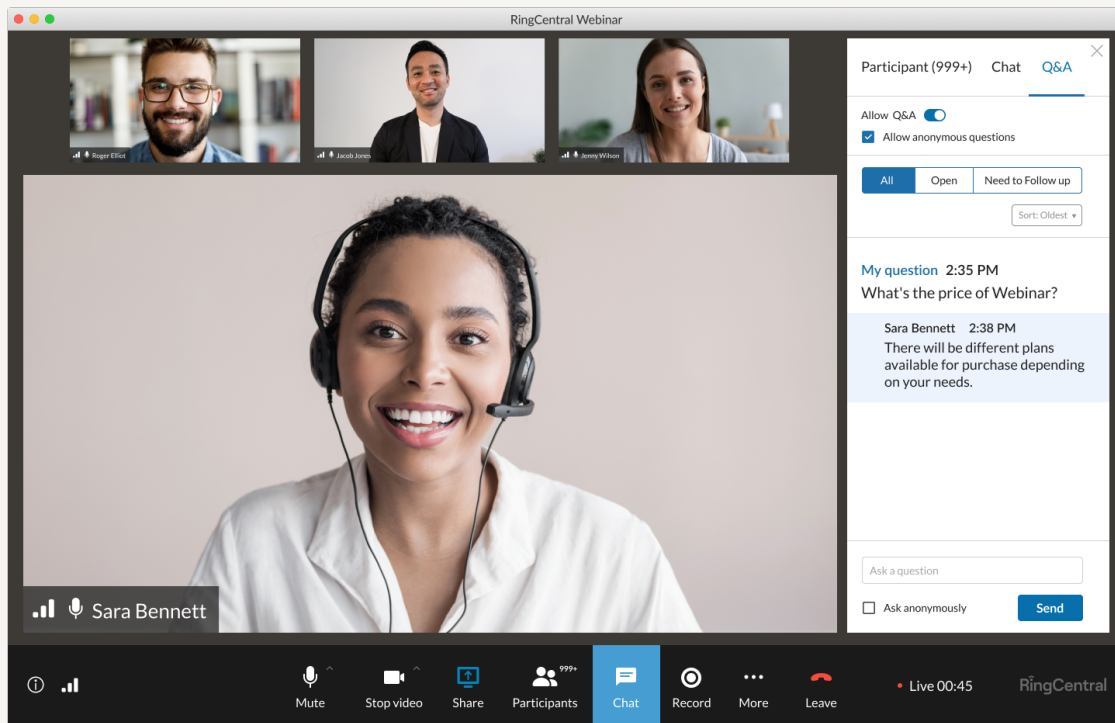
RingCentral Webinar

Roger Elliot
Jacob Jones
Jenny Wilson

Sara Bennett

Participant (999+) Chat Q&A

Allow Q&A
Allow anonymous questions

All Open Need to Follow up

Sort: Oldest

My question 2:35 PM
What's the price of Webinar?

Sara Bennett 2:38 PM
There will be different plans available for purchase depending on your needs.

Ask a question

Ask anonymously Send

Mute Stop video Share 999+ Participants Chat Record More Leave

Live 00:45

RingCentral